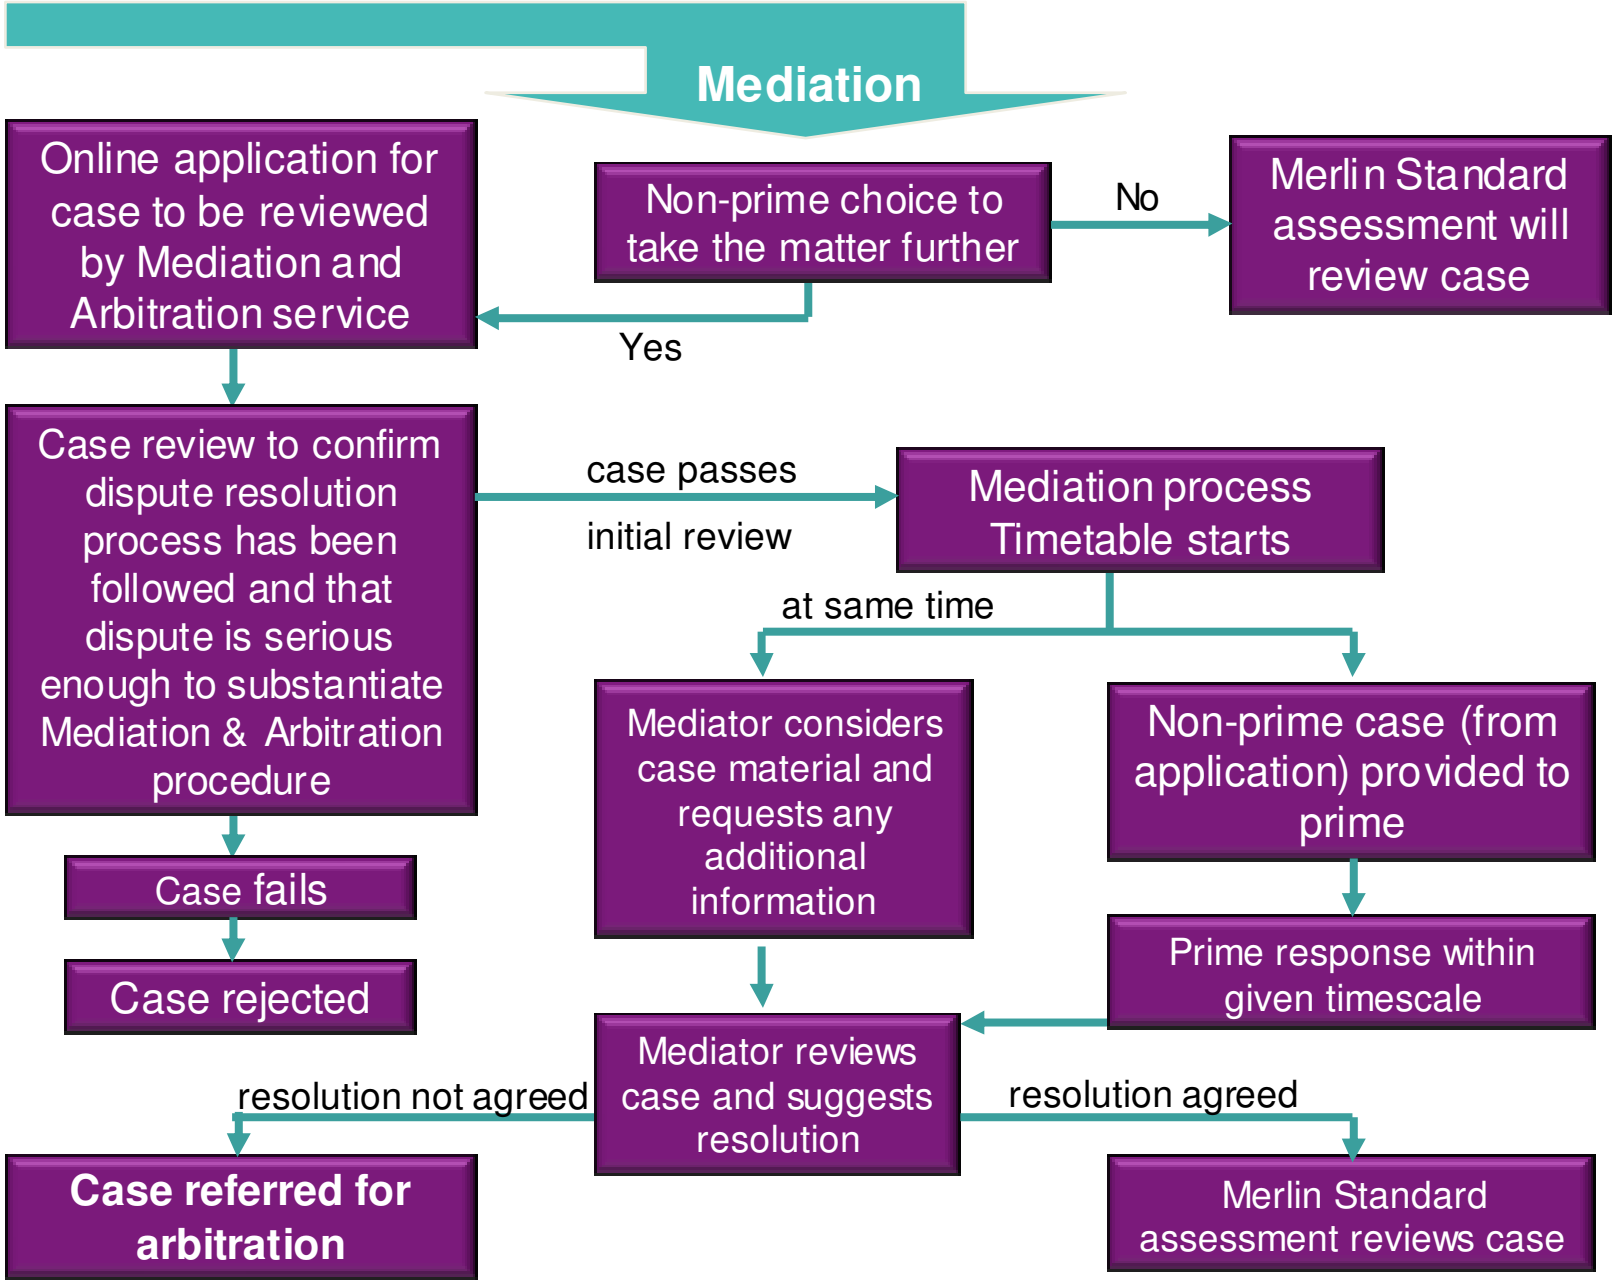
Mediation

Online application for case to be reviewed by Mediation and Arbitration service

Non-prime choice to take the matter further

No

Merlin Standard assessment will review case

Yes

Case review to confirm dispute resolution process has been followed and that dispute is serious enough to substantiate Mediation & Arbitration procedure

case passes

initial review

Mediation process Timetable starts

at same time

Mediator considers case material and requests any additional information

Non-prime case (from application) provided to prime

Case fails

Case rejected

Prime response within given timescale

Mediator reviews case and suggests resolution

resolution not agreed

resolution agreed

Case referred for arbitration

Merlin Standard assessment reviews case